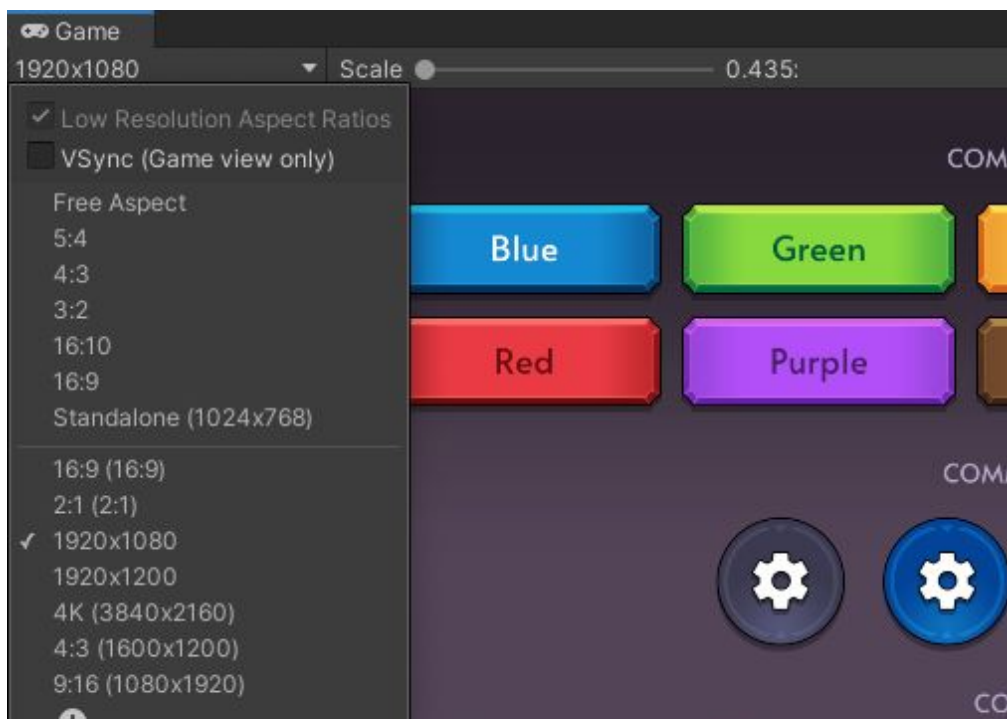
Game
1920x1080
Scale
0.435:
✓ Low Resolution Aspect Ratios
VSync (Game view only)
Free Aspect
5:4
4:3
3:2
16:10
16:9
Standalone (1024x768)
16:9 (16:9)
2:1 (2:1)
✓ 1920x1080
1920x1200
4K (3840x2160)
4:3 (1600x1200)
9:16 (1080x1920)
COM
Blue
Green
Red
Purple
COM
CO